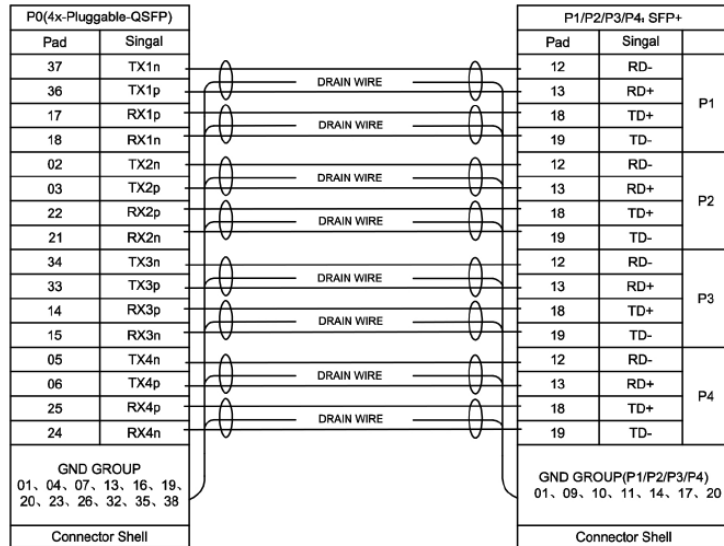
| P0(4x-Pluggable-QSFP) | |
|---|---|
| Pad | Singal |
| 37 | TX1n |
| 36 | TX1p |
| 17 | RX1p |
| 18 | RX1n |
| 02 | TX2n |
| 03 | TX2p |
| 22 | RX2p |
| 21 | RX2n |
| 34 | TX3n |
| 33 | TX3p |
| 14 | RX3p |
| 15 | RX3n |
| 05 | TX4n |
| 06 | TX4p |
| 25 | RX4p |
| 24 | RX4n |
| GND GROUP 01、04、07、13、16、19、20、23、26、32、35、38 | |
| Connector Shell | |

DRAIN WIRE
DRAIN WIRE
DRAIN WIRE
DRAIN WIRE
DRAIN WIRE
DRAIN WIRE
DRAIN WIRE
DRAIN WIRE

| P1/P2/P3/P4: SFP+ | | |
|---|---|---|
| Pad | Singal | |
| 12 | RD- | P1 |
| 13 | RD+ | |
| 18 | TD+ | |
| 19 | TD- | |
| 12 | RD- | P2 |
| 13 | RD+ | |
| 18 | TD+ | |
| 19 | TD- | |
| 12 | RD- | P3 |
| 13 | RD+ | |
| 18 | TD+ | |
| 19 | TD- | |
| 12 | RD- | P4 |
| 13 | RD+ | |
| 18 | TD+ | |
| 19 | TD- | |
| GND GROUP(P1/P2/P3/P4) 01、09、10、11、14、17、20 | | |
| Connector Shell | | |